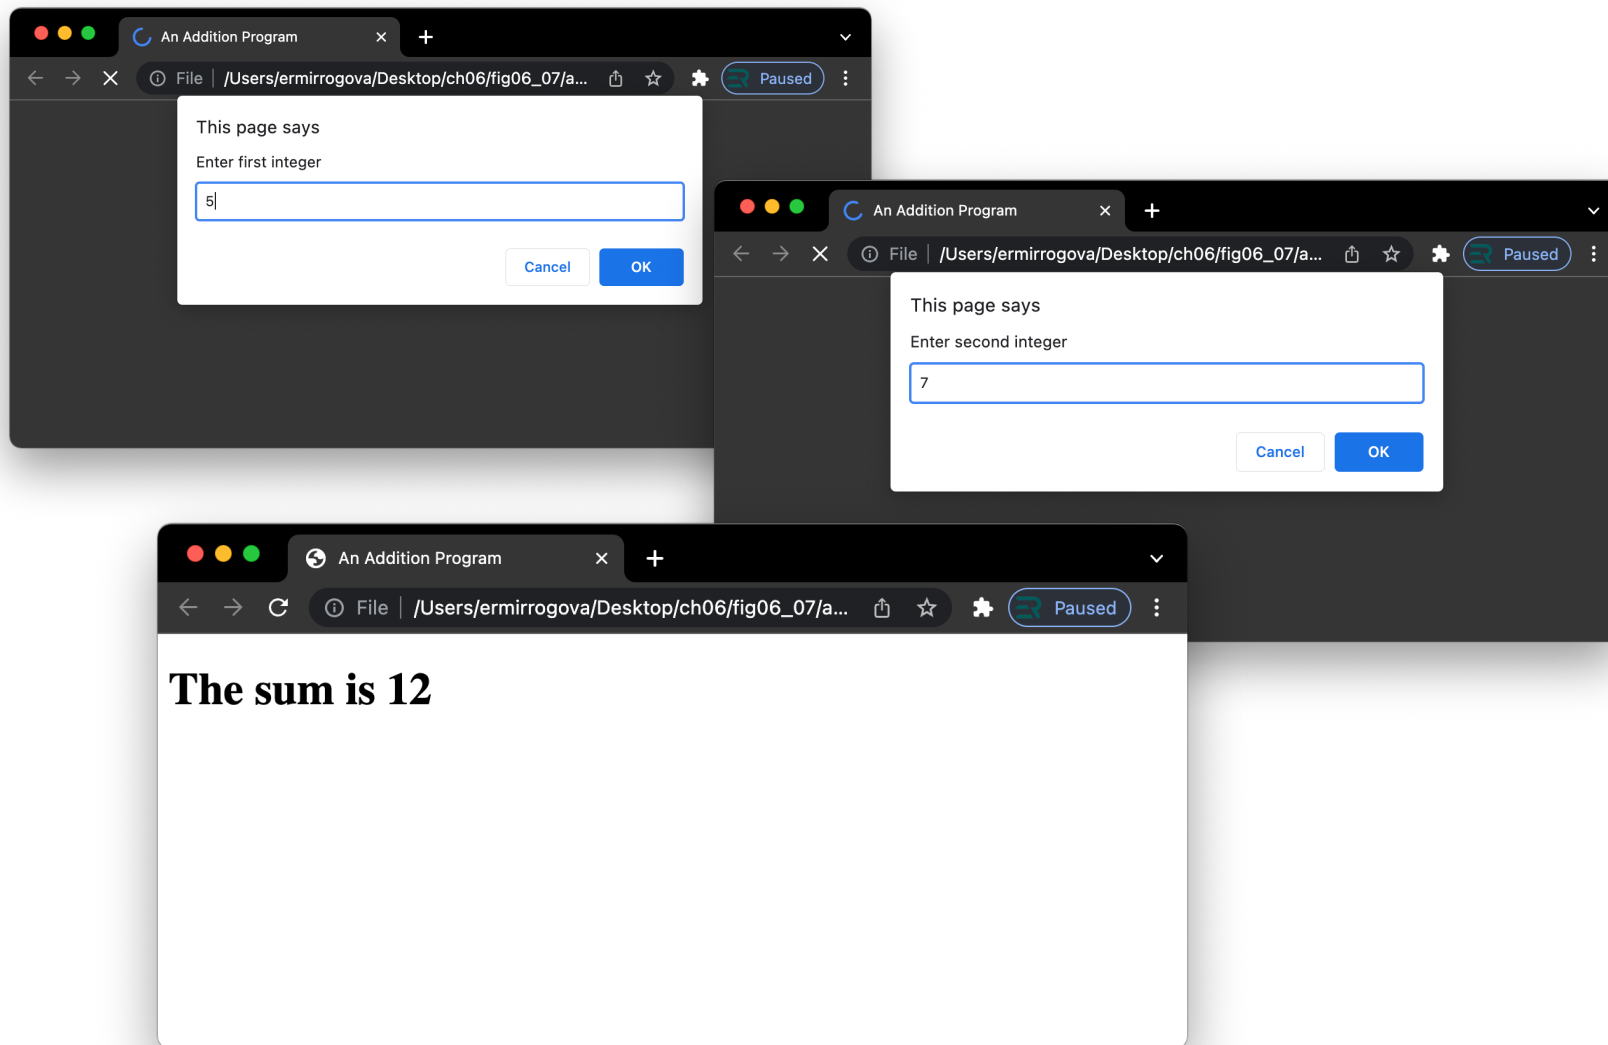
An Addition Program ×

File | /Users/ermirrogova/Desktop/ch06/fig06_07/a...

Paused

This page says

Enter first integer

5

Cancel OK

An Addition Program ×

File | /Users/ermirrogova/Desktop/ch06/fig06_07/a...

Paused

This page says

Enter second integer

7

Cancel OK

An Addition Program ×

File | /Users/ermirrogova/Desktop/ch06/fig06_07/a...

Paused

The sum is 12